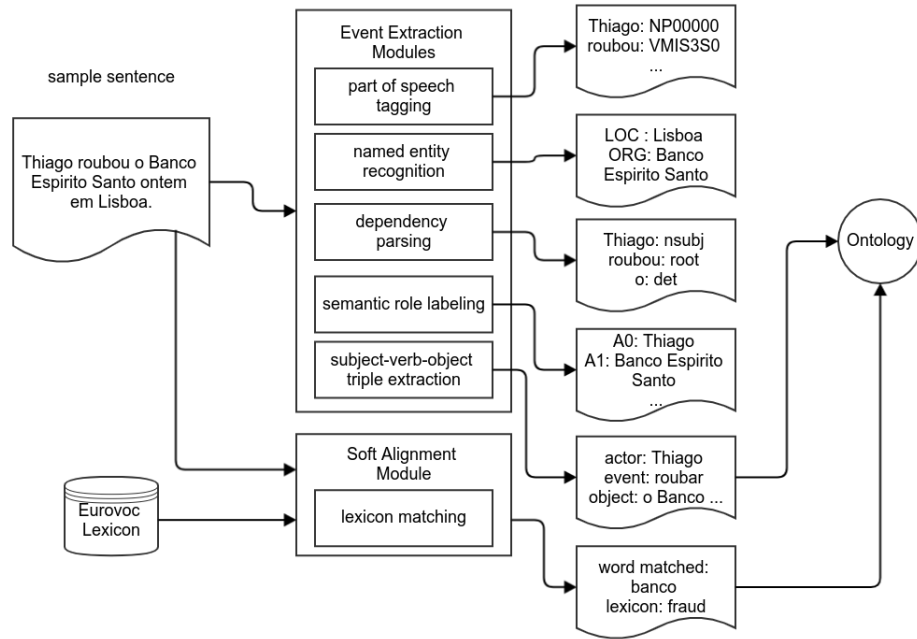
sample sentence

Thiago roubou o Banco Espirito Santo ontem em Lisboa.

Event Extraction Modules

part of speech tagging

named entity recognition

dependency parsing

semantic role labeling

subject-verb-object triple extraction

Thiago: NP00000
roubou: VMIS3S0
...

LOC : Lisboa
ORG: Banco Espirito Santo

Thiago: nsubj
roubou: root
o: det

A0: Thiago
A1: Banco Espirito Santo
...

Ontology

Eurovoc Lexicon

Soft Alignment Module

lexicon matching

actor: Thiago
event: roubar
object: o Banco ...

word matched: banco
lexicon: fraud